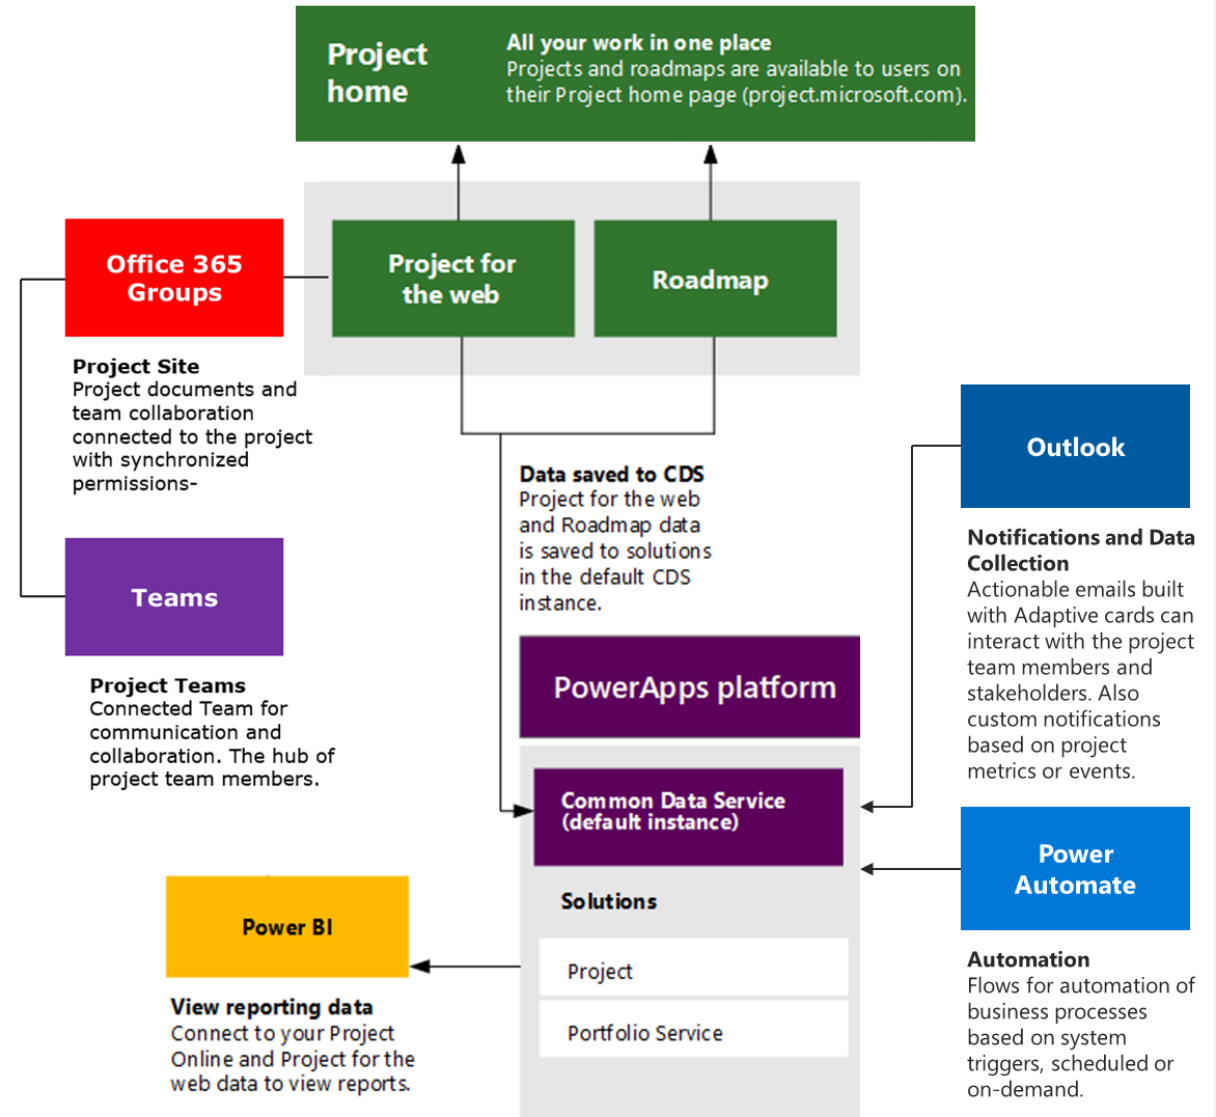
Project home

All your work in one place
Projects and roadmaps are available to users on their Project home page (project.microsoft.com).

Office 365 Groups

Project for the web

Roadmap

Project Site
Project documents and team collaboration connected to the project with synchronized permissions-

Outlook

Data saved to CDS
Project for the web and Roadmap data is saved to solutions in the default CDS instance.

Notifications and Data Collection
Actionable emails built with Adaptive cards can interact with the project team members and stakeholders. Also custom notifications based on project metrics or events.

Teams

PowerApps platform

Project Teams
Connected Team for communication and collaboration. The hub of project team members.

Common Data Service (default instance)

Power Automate

Solutions

Power BI

Project

Automation
Flows for automation of business processes based on system triggers, scheduled or on-demand.

Portfolio Service

View reporting data
Connect to your Project Online and Project for the web data to view reports.